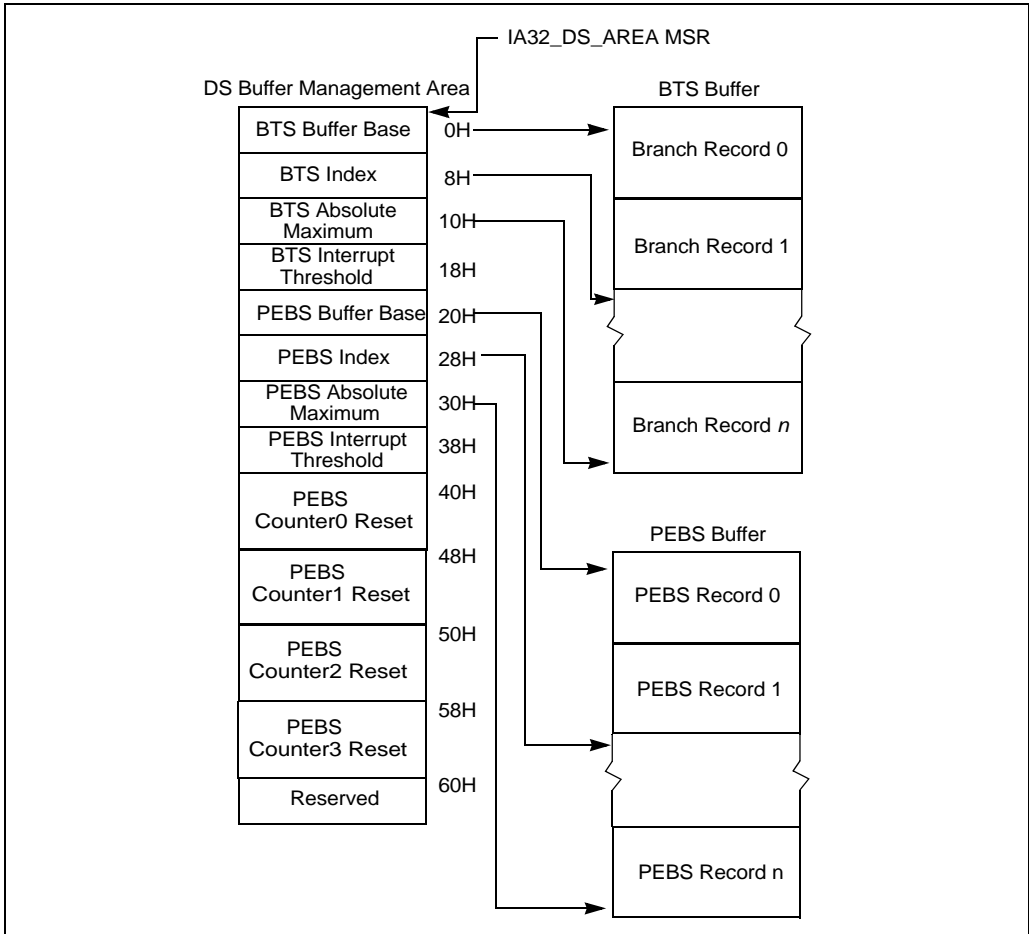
IA32_DS_AREA MSR

DS Buffer Management Area

BTS Buffer Base
BTS Index
BTS Absolute Maximum
BTS Interrupt Threshold
PEBS Buffer Base
PEBS Index
PEBS Absolute Maximum
PEBS Interrupt Threshold
PEBS Counter0 Reset
PEBS Counter1 Reset
PEBS Counter2 Reset
PEBS Counter3 Reset
Reserved

0H
8H
10H
18H
20H
28H
30H
38H
40H
48H
50H
58H
60H

BTS Buffer

Branch Record 0
Branch Record 1
Branch Record *n*

PEBS Buffer

PEBS Record 0
PEBS Record 1
PEBS Record n